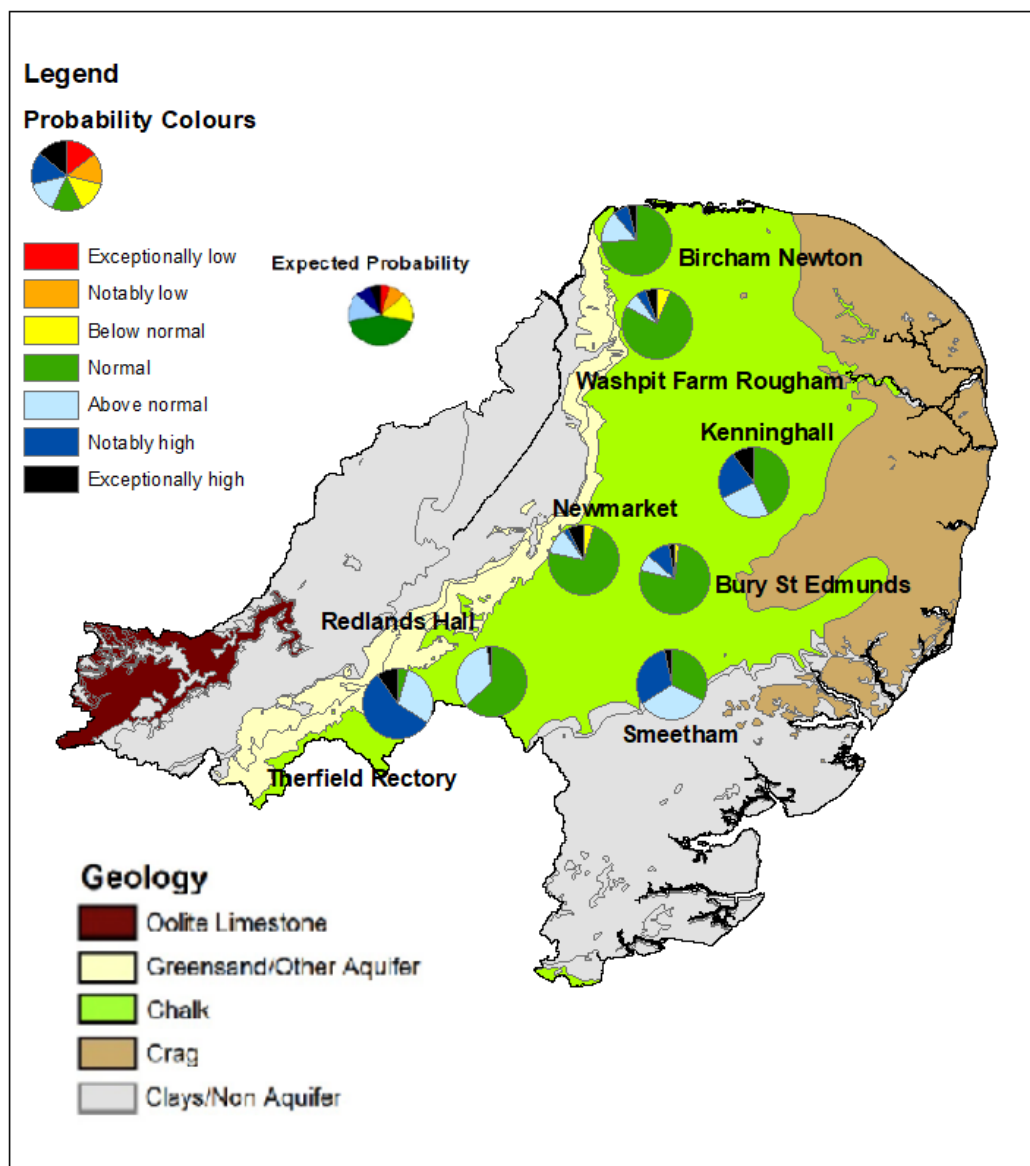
Legend

Probability Colours

Exceptionally low
Notably low
Below normal
Normal
Above normal
Notably high
Exceptionally high

Expected Probability

Bircham Newton
Washpit Farm Rougham
Kenninghall
Newmarket
Bury St Edmunds
Redlands Hall
Smeetham
Therfield Rectory

Geology
Oolite Limestone
Greensand/Other Aquifer
Chalk
Crag
Clays/Non Aquifer